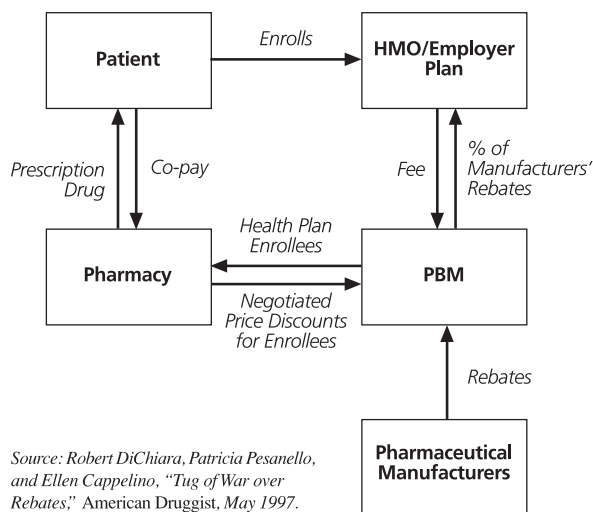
Patient

Enrolls

HMO/Employer Plan

Prescription Drug

Co-pay

Fee

% of Manufacturers' Rebates

Health Plan Enrollees

Pharmacy

PBM

Negotiated Price Discounts for Enrollees

Rebates

Source: Robert DiChiara, Patricia Pesanello, and Ellen Cappelino, "Tug of War over Rebates," American Druggist, May 1997.

Pharmaceutical Manufacturers